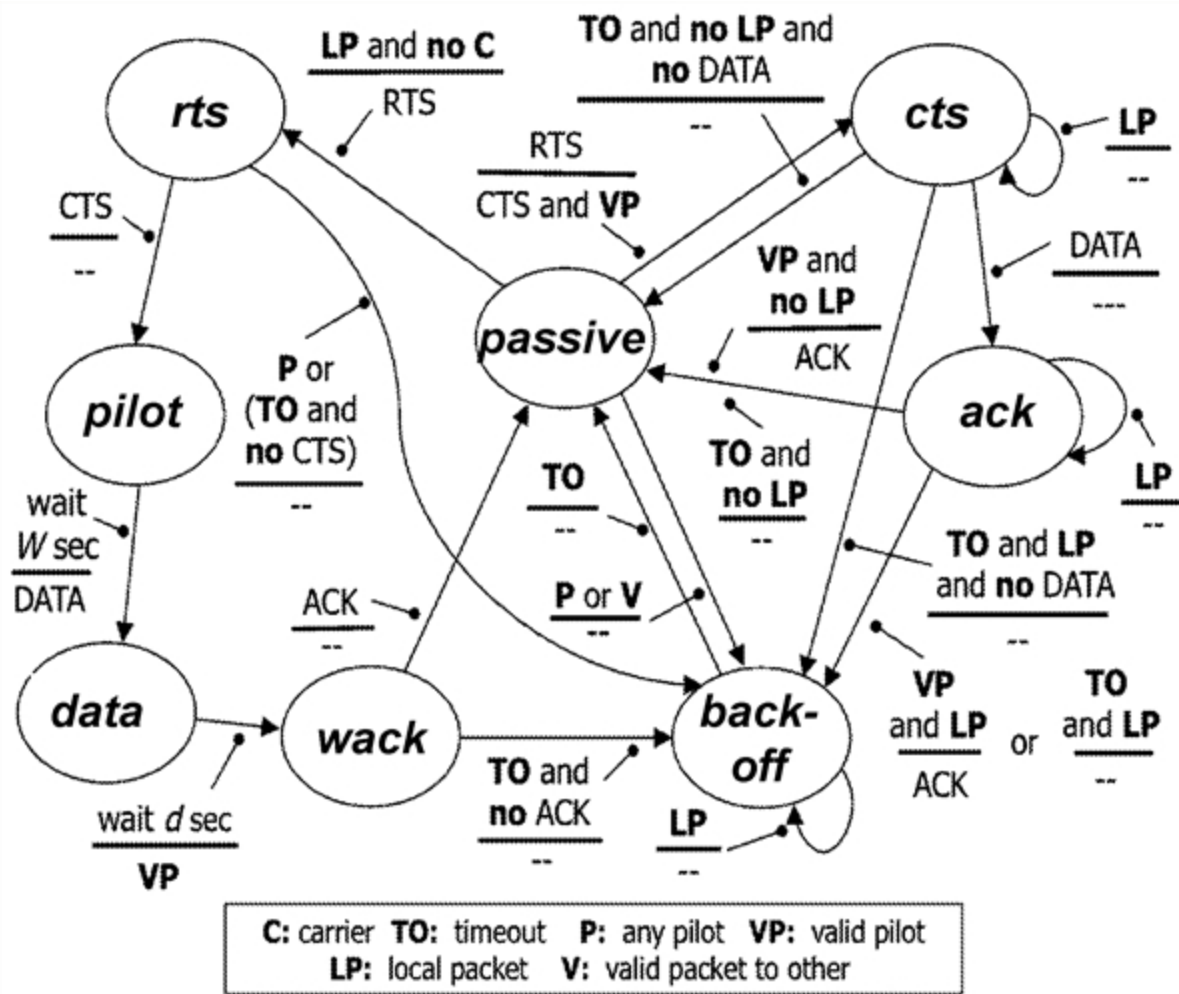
rts

LP and no C
RTS

TO and no LP and no DATA
--

cts

LP
--

RTS
CTS and VP

CTS
--

DATA
---

VP and no LP
ACK

passive

P or (TO and no CTS)
--

pilot

ack

LP
--

TO and no LP
--

TO
--

wait W sec
DATA

TO and LP and no DATA
--

ACK
--

P or V
--

data

wack

back-off

VP and LP
ACK

or

TO and LP
--

TO and no ACK
--

LP
--

wait d sec
VP

C: carrier TO: timeout P: any pilot VP: valid pilot LP: local packet V: valid packet to other